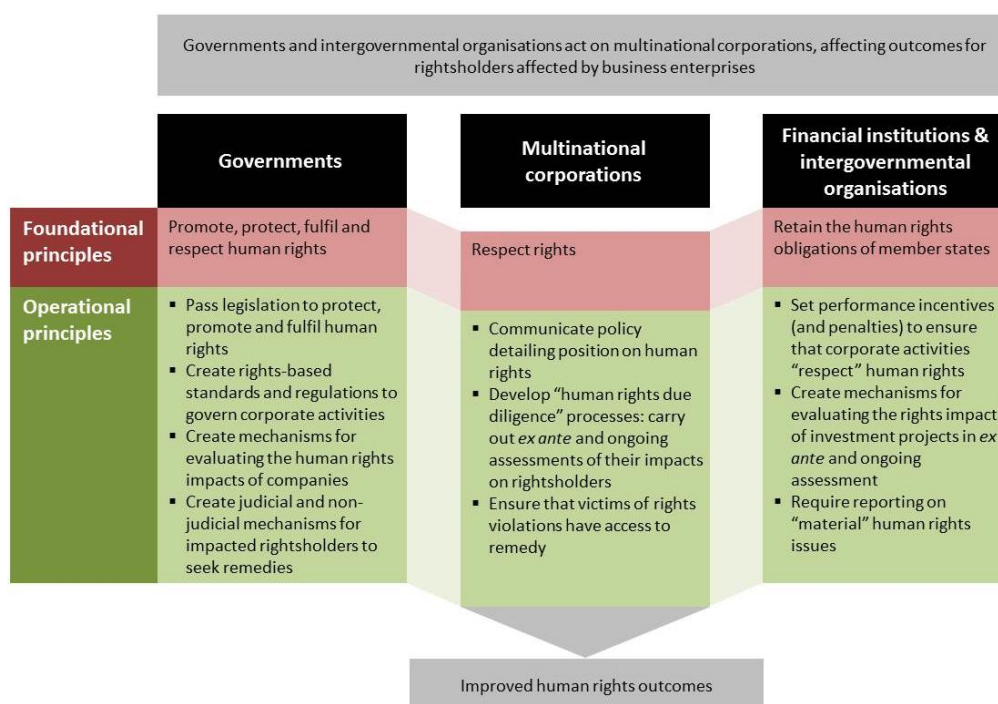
Governments and intergovernmental organisations act on multinational corporations, affecting outcomes for rightsholders affected by business enterprises

| | Governments | Multinational corporations | Financial institutions & intergovernmental organisations |
|---|---|---|---|
| Foundational principles | Promote, protect, fulfil and respect human rights | Respect rights | Retain the human rights obligations of member states |
| Operational principles | ▪ Pass legislation to protect, promote and fulfil human rights ▪ Create rights-based standards and regulations to govern corporate activities ▪ Create mechanisms for evaluating the human rights impacts of companies ▪ Create judicial and non-judicial mechanisms for impacted rightsholders to seek remedies | ▪ Communicate policy detailing position on human rights ▪ Develop "human rights due diligence" processes: carry out *ex ante* and ongoing assessments of their impacts on rightsholders ▪ Ensure that victims of rights violations have access to remedy | ▪ Set performance incentives (and penalties) to ensure that corporate activities "respect" human rights ▪ Create mechanisms for evaluating the rights impact of investment projects in *ex ante* and ongoing assessment ▪ Require reporting on "material" human rights issues |

Improved human rights outcomes